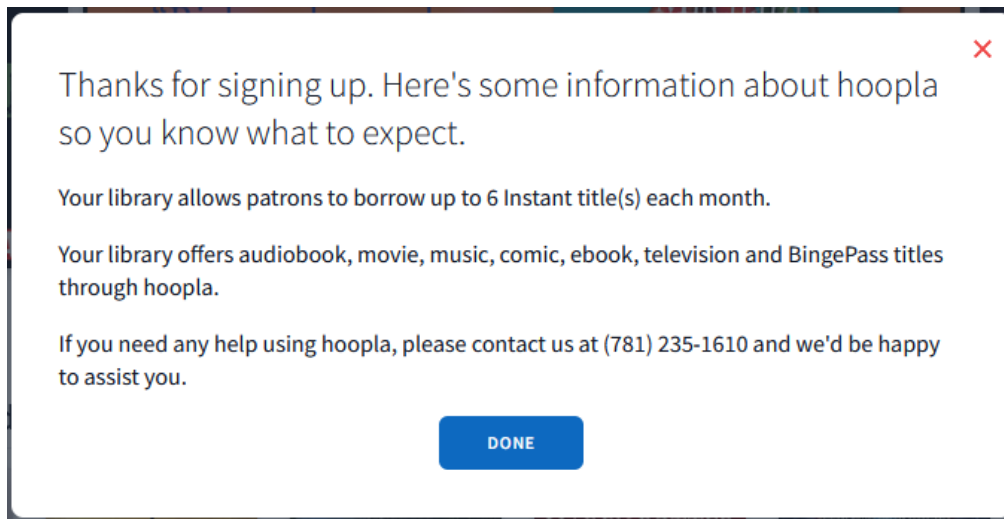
×

Thanks for signing up. Here's some information about hoopla so you know what to expect.

Your library allows patrons to borrow up to 6 Instant title(s) each month.

Your library offers audiobook, movie, music, comic, ebook, television and BingePass titles through hoopla.

If you need any help using hoopla, please contact us at (781) 235-1610 and we'd be happy to assist you.

DONE